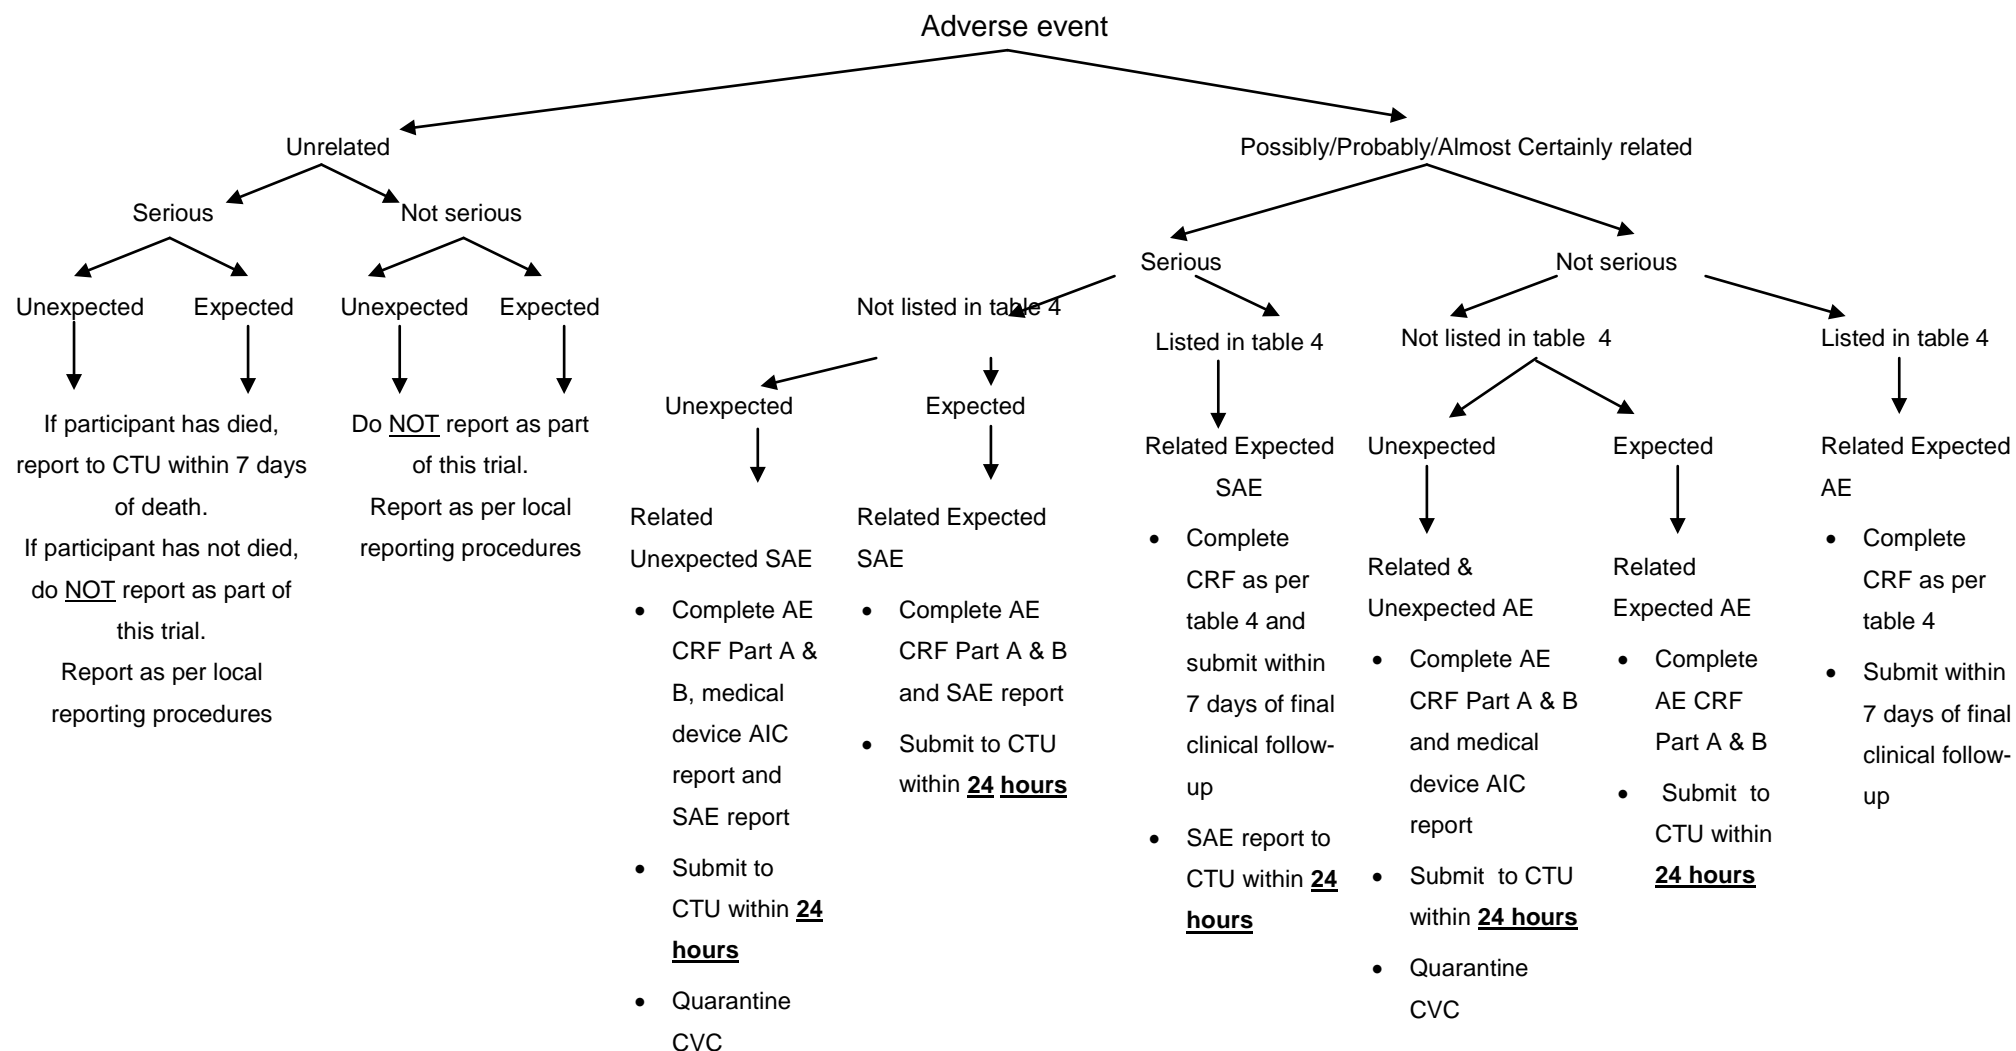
Adverse event

Unrelated

Serious

Not serious

Unexpected

Expected

Unexpected

Expected

If participant has died, report to CTU within 7 days of death.
If participant has not died, do NOT report as part of this trial.
Report as per local reporting procedures

Do NOT report as part of this trial.
Report as per local reporting procedures

Possibly/Probably/Almost Certainly related

Serious

Not serious

Not listed in table 4

Unexpected

Expected

Related Unexpected SAE

- Complete AE CRF Part A & B, medical device AIC report and SAE report
- Submit to CTU within **24 hours**
- Quarantine CVC

Related Expected SAE

- Complete AE CRF Part A & B and SAE report
- Submit to CTU within **24 hours**

Listed in table 4

Related Expected SAE

- Complete CRF as per table 4 and submit within 7 days of final clinical follow-up
- SAE report to CTU within **24 hours**

Not listed in table 4

Unexpected

Expected

Related & Unexpected AE

- Complete AE CRF Part A & B and medical device AIC report
- Submit to CTU within **24 hours**
- Quarantine CVC

Related Expected AE

- Complete AE CRF Part A & B
- Submit to CTU within **24 hours**

Listed in table 4

Related Expected AE

- Complete CRF as per table 4
- Submit within 7 days of final clinical follow-up